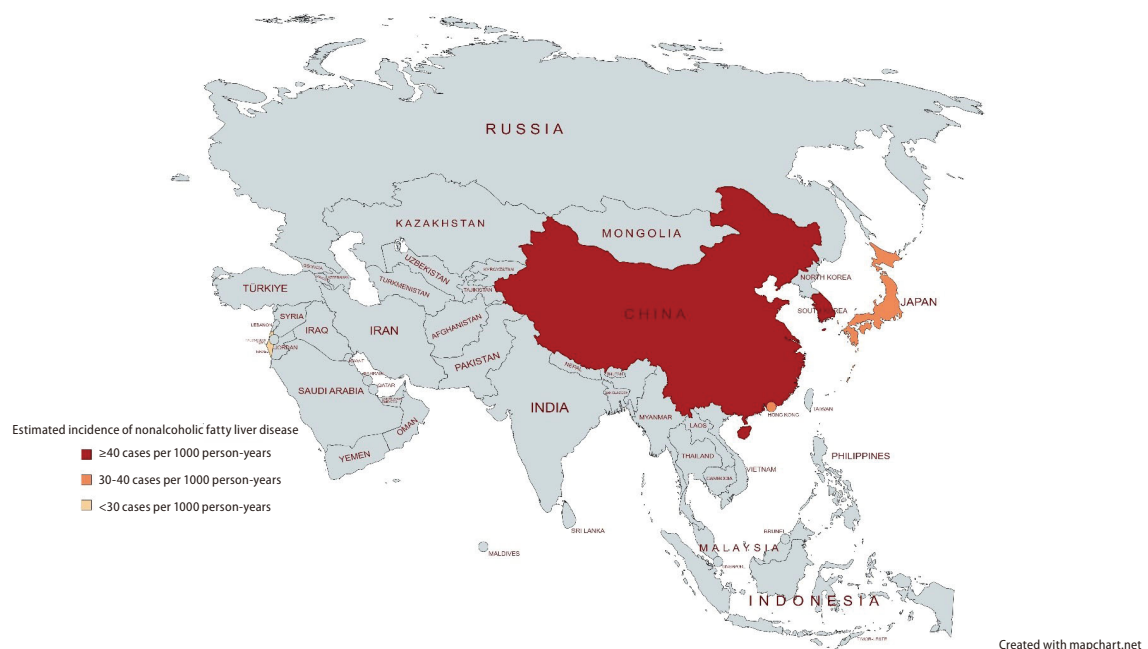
RUSSIA

KAZAKHSTAN

MONGOLIA

UZBEKISTAN

KYRGYZSTAN

TURKMENISTAN

TAJIKISTAN

TÜRKIYE

SYRIA

LEBANON

IRAQ

IRAN

AFGHANISTAN

JORDAN

PAKISTAN

CHINA

NORTH KOREA

SOUTH KOREA

JAPAN

QATAR

SAUDI ARABIA

NEPAL

BHUTAN

INDIA

BANGLADESH

HONG KONG

TAIWAN

MYANMAR

LAOS

OMAN

YEMEN

THAILAND

CAMBODIA

VIETNAM

PHILIPPINES

SRI LANKA

MALDIVES

BRUNEI

MALAYSIA

SINGAPORE

INDONESIA

Estimated incidence of nonalcoholic fatty liver disease

≥40 cases per 1000 person-years

30-40 cases per 1000 person-years

<30 cases per 1000 person-years

Created with mapchart.net